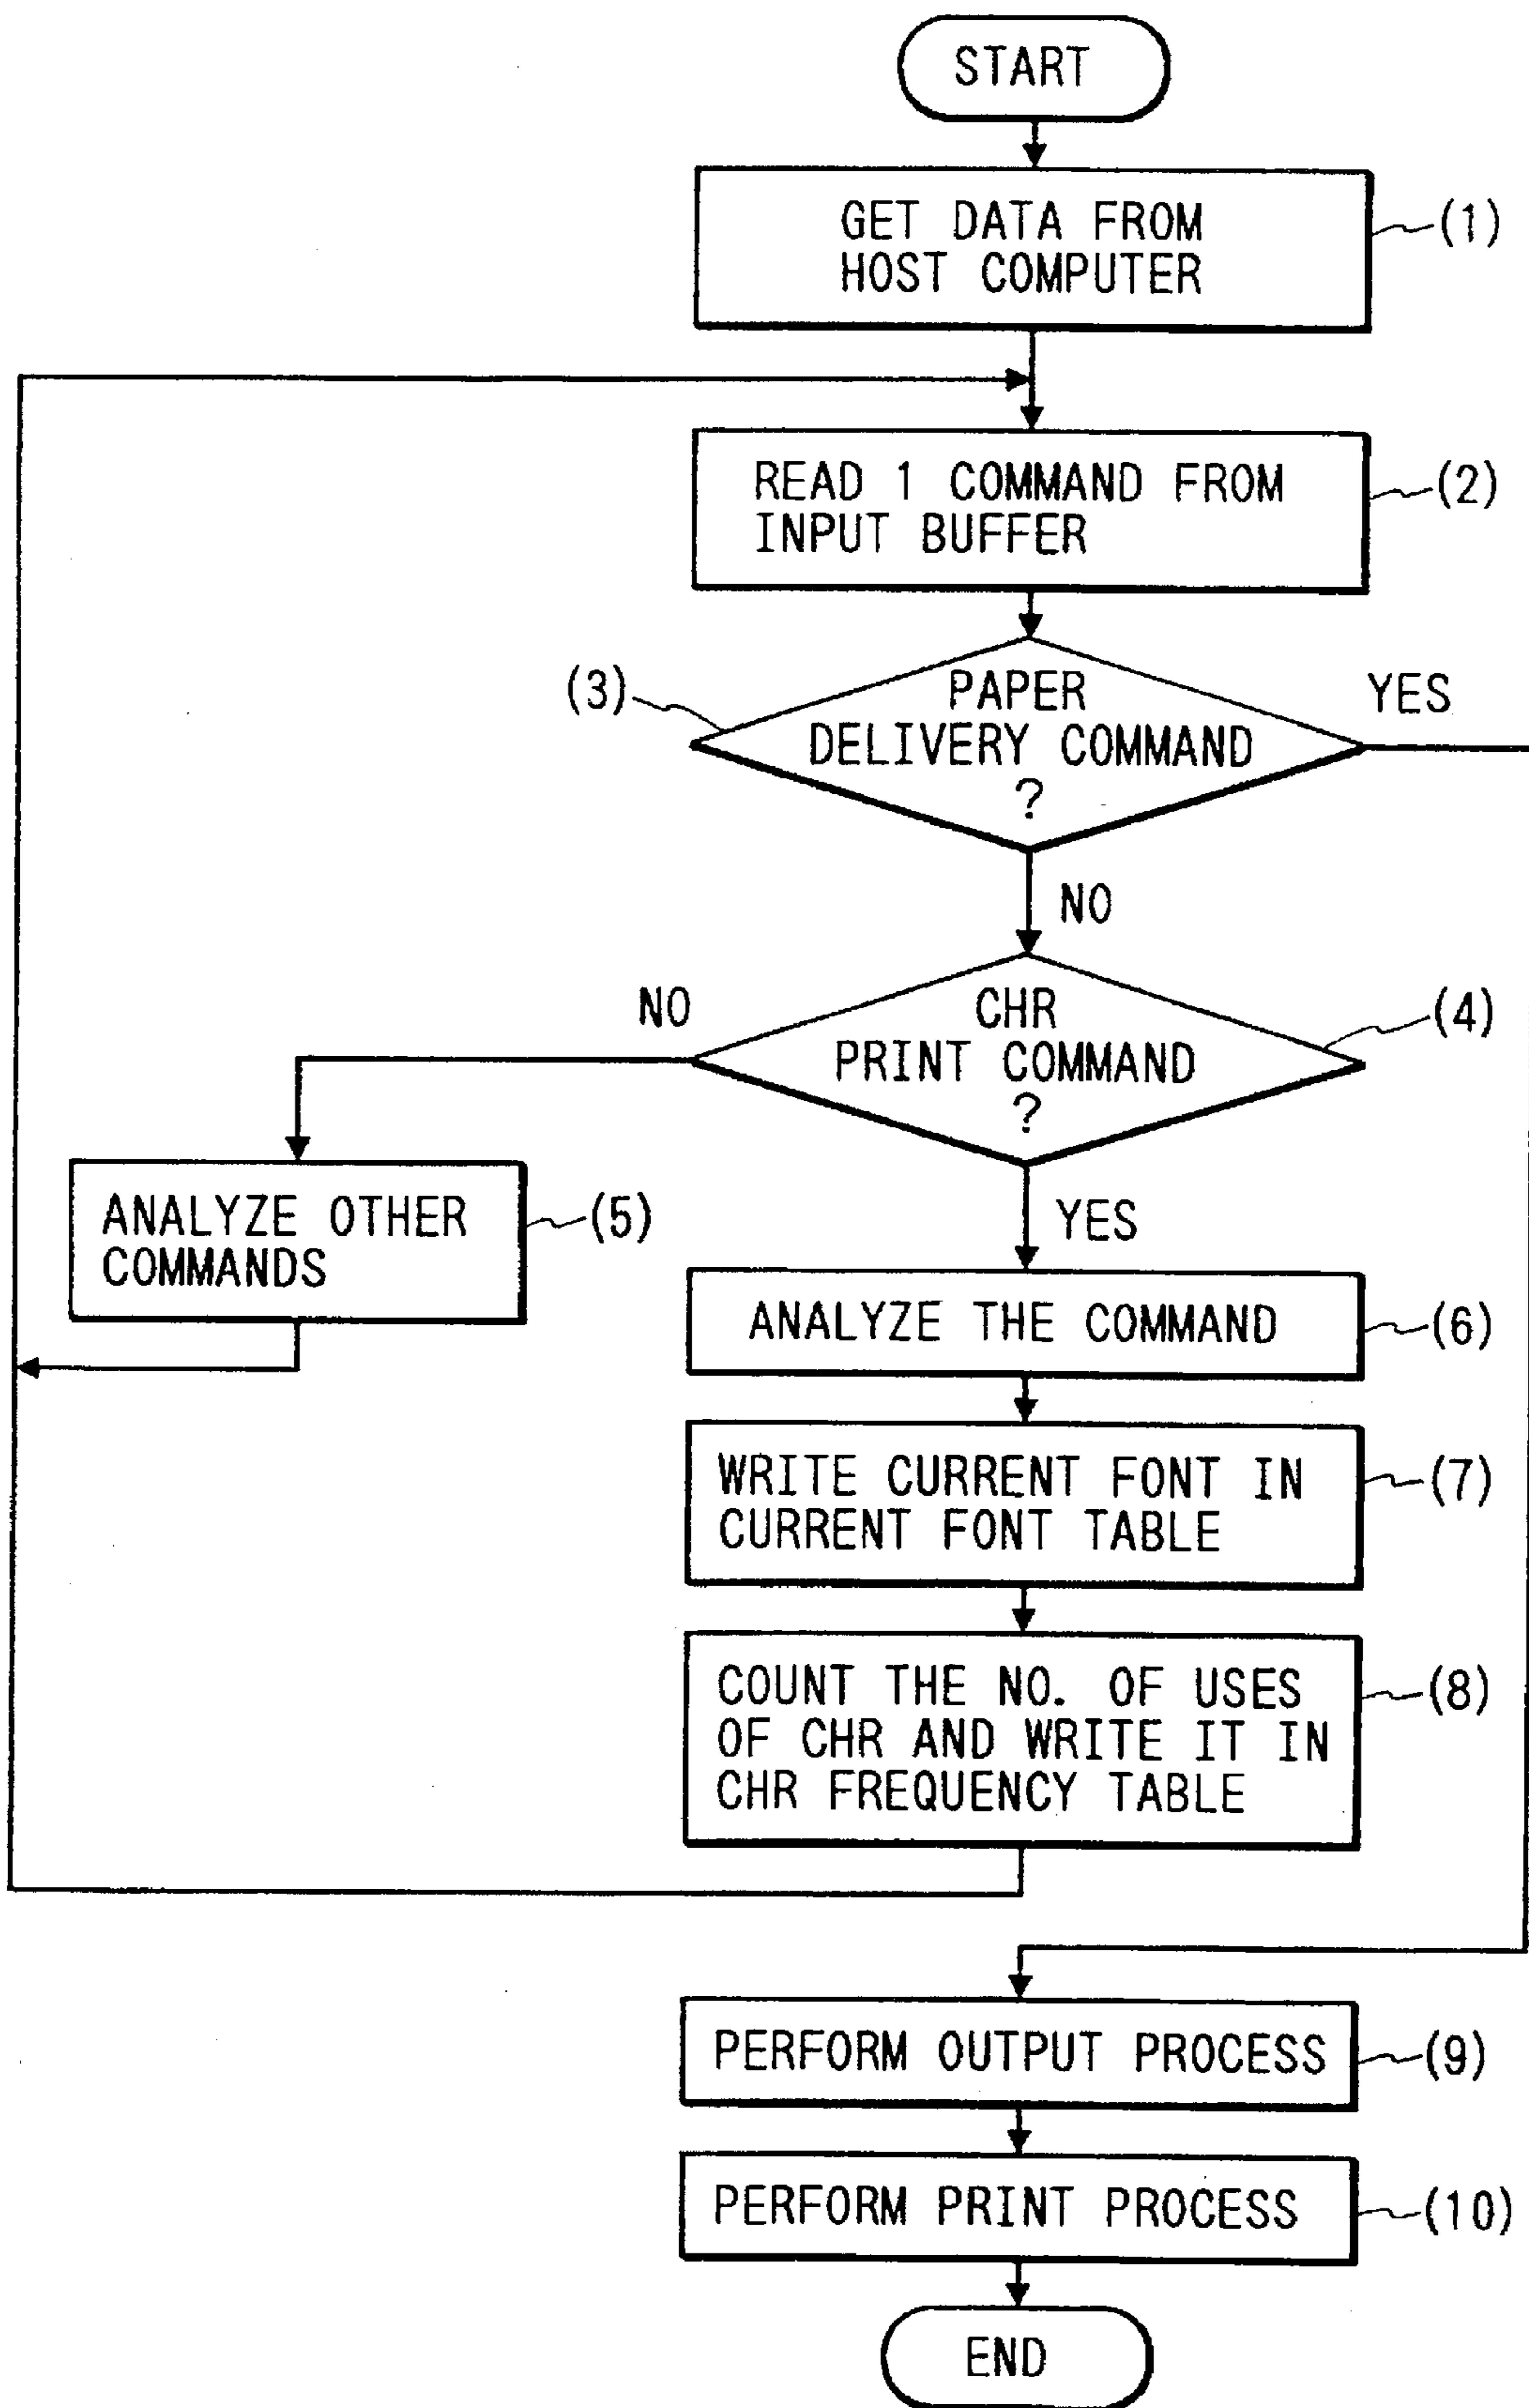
START

GET DATA FROM HOST COMPUTER (1)

READ 1 COMMAND FROM INPUT BUFFER (2)

(3) PAPER DELIVERY COMMAND ?

YES

NO

NO

CHR PRINT COMMAND ? (4)

ANALYZE OTHER COMMANDS (5)

YES

ANALYZE THE COMMAND (6)

WRITE CURRENT FONT IN CURRENT FONT TABLE (7)

COUNT THE NO. OF USES OF CHR AND WRITE IT IN CHR FREQUENCY TABLE (8)

PERFORM OUTPUT PROCESS (9)

PERFORM PRINT PROCESS (10)

END